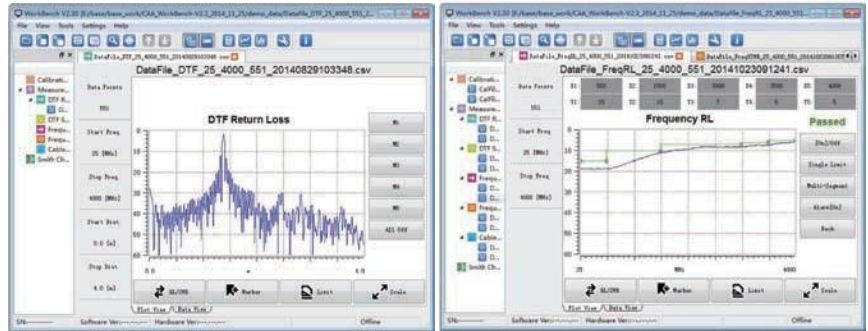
WorkBench V2.20 [E:/base/base_work/CAA_WorkBench-V2.2_2014_11_25/demo_data/DataFile_DTF_25_4000_551_2...

File View Tools Settings Help

DataFile_DTF_25_4000_551_20140829103348.csv

Calibrati...
Measure...
D...
DTF R...
DTF S...
Frequ...
Frequ...
Cable...
Smith Ch...

DataFile_DTF_25_4000_551_20140829103348.csv

Data Points
551
Start Freq
25 [MHz]
Stop Freq
4000 [MHz]
Start Dist
0.0 [m]
Stop Dist
4.0 [m]

DTF Return Loss

M1
M2
M3
M4
M5
ALL OFF

0.0
4.0

RL/VSWR
Marker
Limit
Scale

Plot View / Data View

SN: Software Ver: Hardware Ver: Offline

WorkBench V2.20 [E:/base/base_work/CAA_WorkBench-V2.2_2014_11_25/demo_data/DataFile_FreqRL_25_4000_551_...

File View Tools Settings Help

DataFile_FreqRL_25_4000_551_20141023091241.csv
DataFile_DTF_25_4000_551_20140829103348.csv

Calibrati...
Cal01...
Cal02...
Measure...
DTF R...
DTF S...
Frequ...
Cable...
Smith Ch...

DataFile_FreqRL_25_4000_551_20141023091241.csv

Data Points
551
Start Freq
25 [MHz]
Stop Freq
4000 [MHz]

| X1: | 500 | X2: | 1000 | X3: | 1500 | X4: | 2000 | X5: | 2500 |
|---|---|---|---|---|---|---|---|---|---|
| Y1: | 10 | Y2: | 15 | Y3: | 7 | Y4: | 6 | Y5: | 5 |

Frequency RL

Passed

25
MHz
4000

Idle/OFF
Single Limit
Multi-Segment
Alarm[On]
Back

RL/VSWR
Marker
Limit
Scale

Plot View / Data View

SN: Software Ver: Hardware Ver: Offline